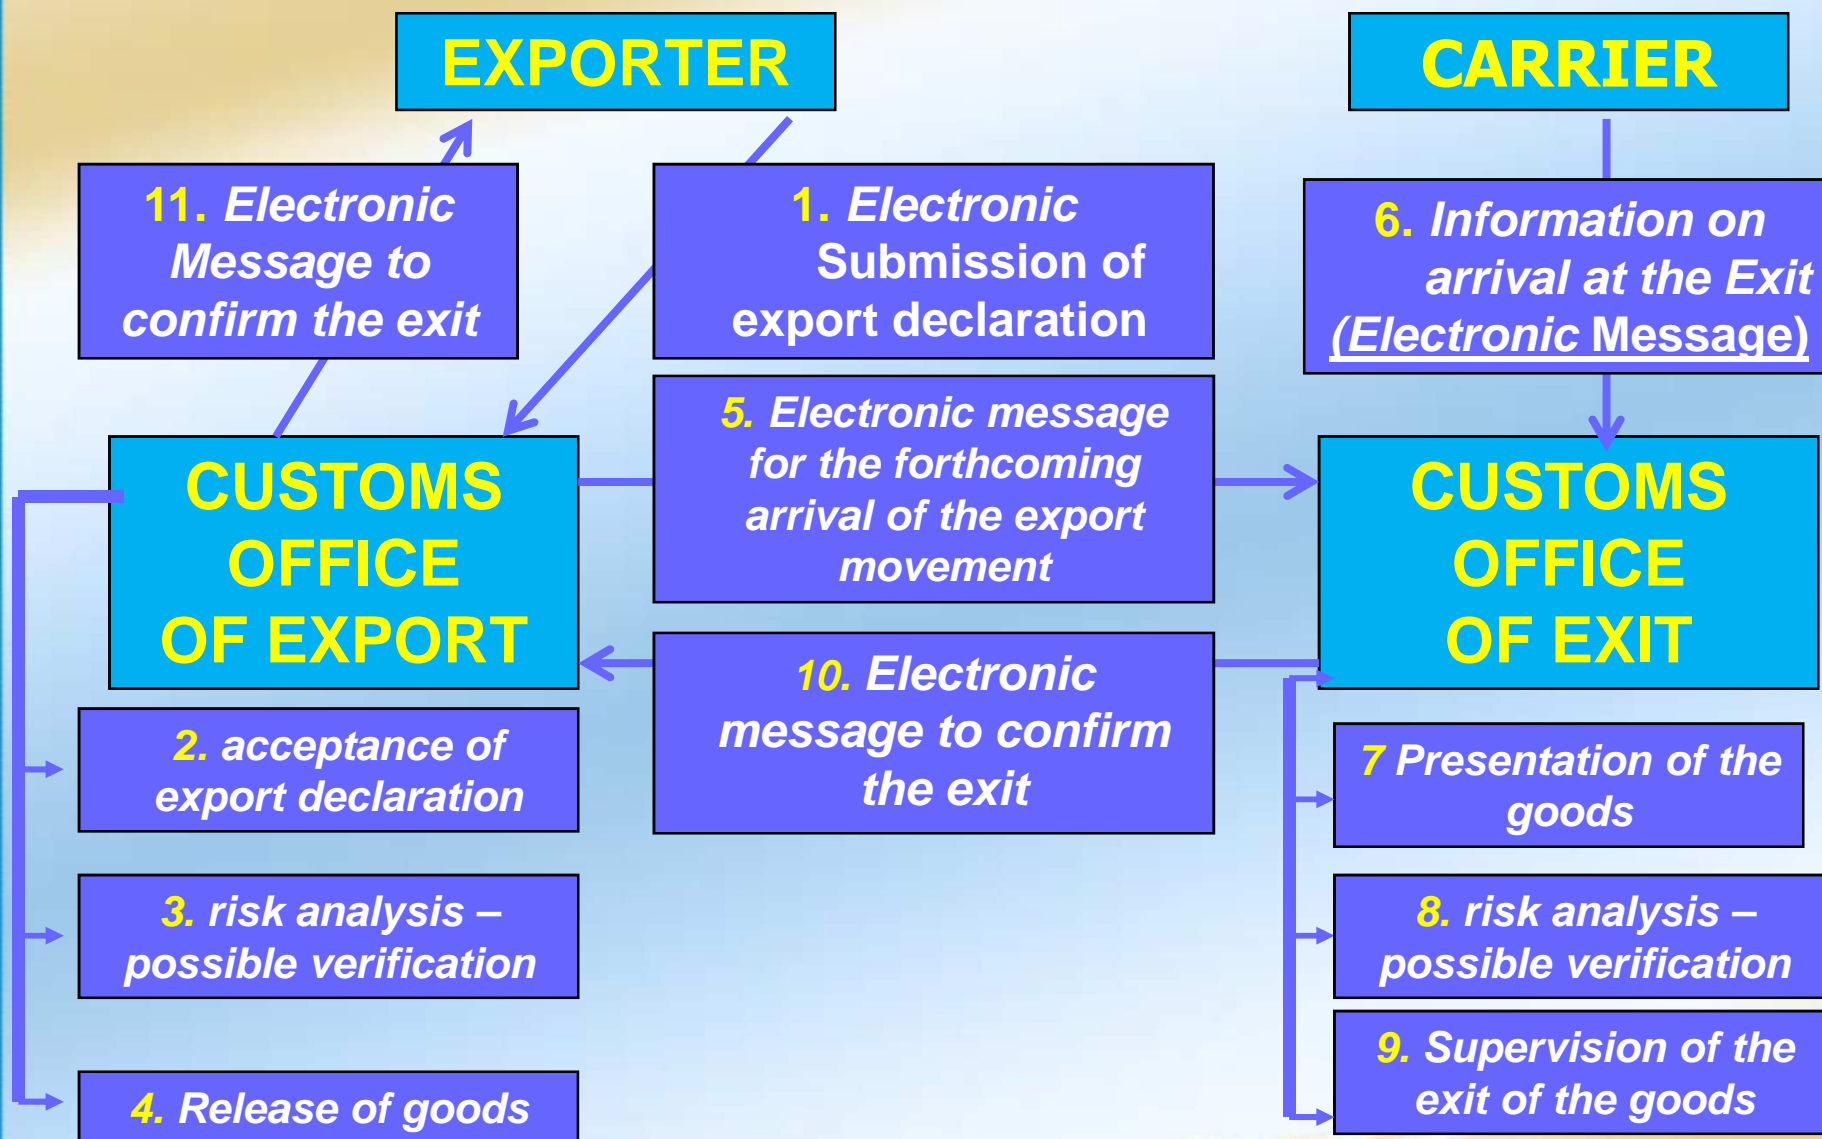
EXPORTER

CARRIER

11. Electronic Message to confirm the exit

1. Electronic Submission of export declaration

6. Information on arrival at the Exit (Electronic Message)

CUSTOMS OFFICE OF EXPORT

5. Electronic message for the forthcoming arrival of the export movement

CUSTOMS OFFICE OF EXIT

10. Electronic message to confirm the exit

2. acceptance of export declaration

7 Presentation of the goods

3. risk analysis – possible verification

8. risk analysis – possible verification

9. Supervision of the exit of the goods

4. Release of goods